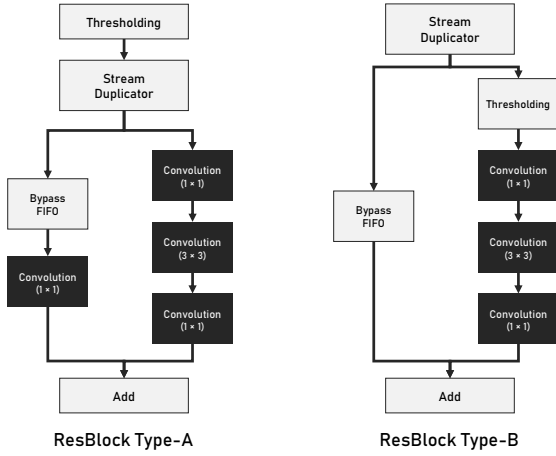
Thresholding

Stream Duplicator

Bypass FIFO

Convolution (1 × 1)

Convolution (1 × 1)

Convolution (3 × 3)

Convolution (1 × 1)

Add

ResBlock Type-A

Stream Duplicator

Thresholding

Bypass FIFO

Convolution (1 × 1)

Convolution (3 × 3)

Convolution (1 × 1)

Add

ResBlock Type-B